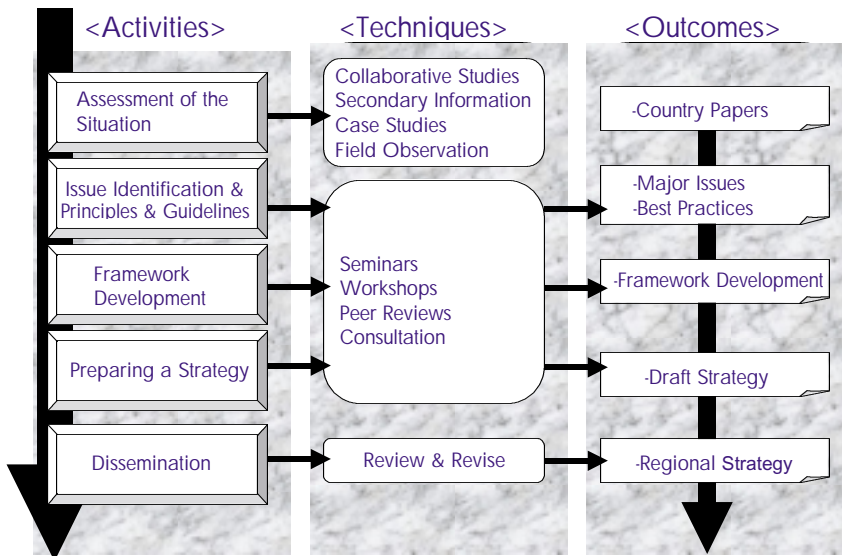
<Activities>

<Techniques>

<Outcomes>

Assessment of the Situation

Collaborative Studies
Secondary Information
Case Studies
Field Observation

-Country Papers

Issue Identification & Principles & Guidelines

-Major Issues
-Best Practices

Framework Development

Seminars
Workshops
Peer Reviews
Consultation

-Framework Development

Preparing a Strategy

-Draft Strategy

Dissemination

Review & Revise

-Regional Strategy